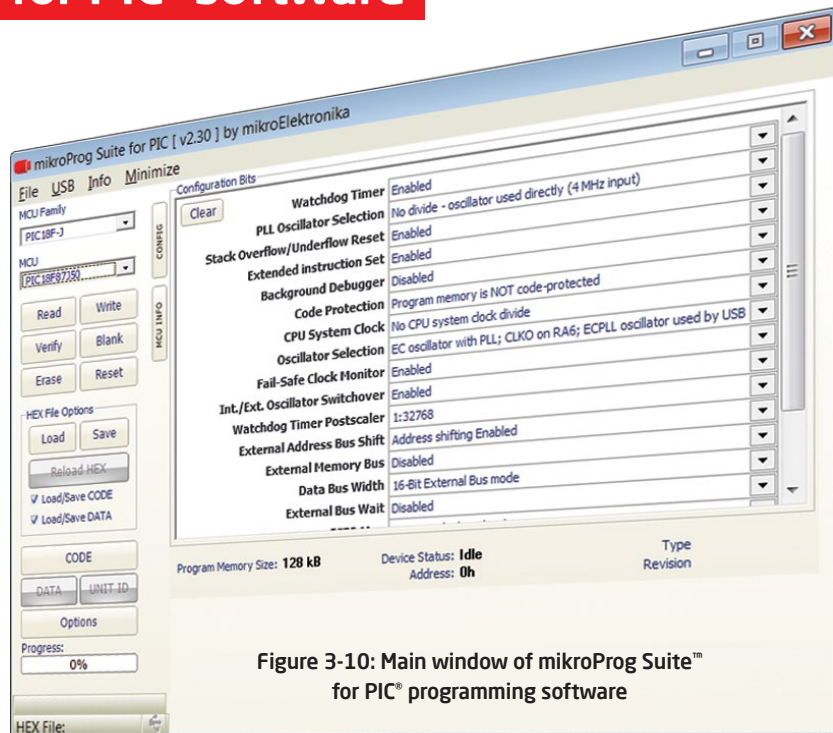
for PIC® software

mikroProg Suite for PIC [ v2.30 ] by mikroElektronika

File USB Info Minimize

MCU Family
PIC18F-J

MCU
PIC18F87J50

CONFIG

MCU INFO

Read Write
Verify Blank
Erase Reset

HEX File Options
Load Save
Reload HEX
Load/Save CODE
Load/Save DATA

CODE
DATA UNIT ID
Options
Progress:
0%

HEX File:

Configuration Bits
Clear

| | |
|---|---|
| Watchdog Timer | Enabled |
| PLL Oscillator Selection | No divide - oscillator used directly (4 MHz input) |
| Stack Overflow/Underflow Reset | Enabled |
| Extended instruction Set | Enabled |
| Background Debugger | Disabled |
| Code Protection | Program memory is NOT code-protected |
| CPU System Clock | No CPU system clock divide |
| Oscillator Selection | EC oscillator with PLL; CLKO on RA6; ECPLL oscillator used by USB |
| Fail-Safe Clock Monitor | Enabled |
| Int./Ext. Oscillator Switchover | Enabled |
| Watchdog Timer Postscaler | 1:32768 |
| External Address Bus Shift | Address shifting Enabled |
| External Memory Bus | Disabled |
| Data Bus Width | 16-Bit External Bus mode |
| External Bus Wait | Disabled |

Program Memory Size: 128 kB
Device Status: Idle
Address: 0h
Type
Revision

Figure 3-10: Main window of mikroProg Suite™ for PIC® programming software